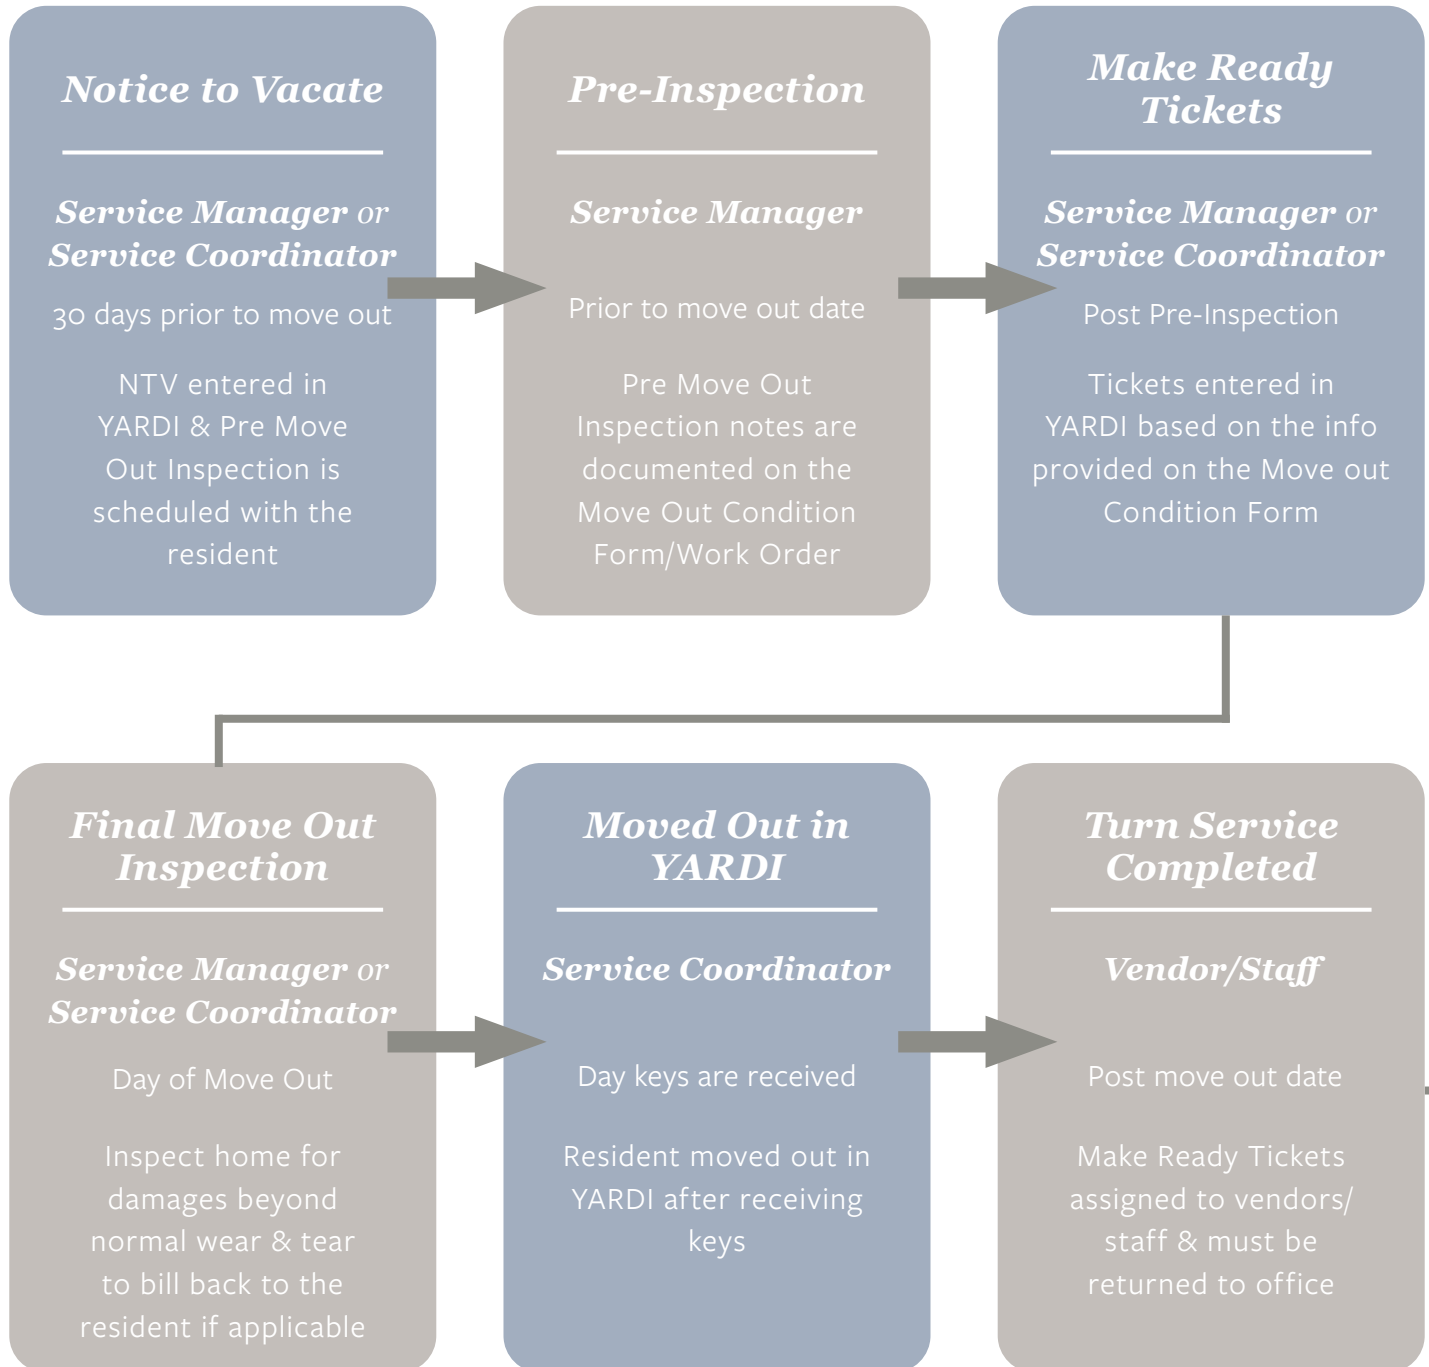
Notice to Vacate

Service Manager or Service Coordinator

30 days prior to move out

NTV entered in YARDI & Pre Move Out Inspection is scheduled with the resident

Pre-Inspection

Service Manager

Prior to move out date

Pre Move Out Inspection notes are documented on the Move Out Condition Form/Work Order

Make Ready Tickets

Service Manager or Service Coordinator

Post Pre-Inspection

Tickets entered in YARDI based on the info provided on the Move out Condition Form

Final Move Out Inspection

Service Manager or Service Coordinator

Day of Move Out

Inspect home for damages beyond normal wear & tear to bill back to the resident if applicable

Moved Out in YARDI

Service Coordinator

Day keys are received

Resident moved out in YARDI after receiving keys

Turn Service Completed

Vendor/Staff

Post move out date

Make Ready Tickets assigned to vendors/ staff & must be returned to office